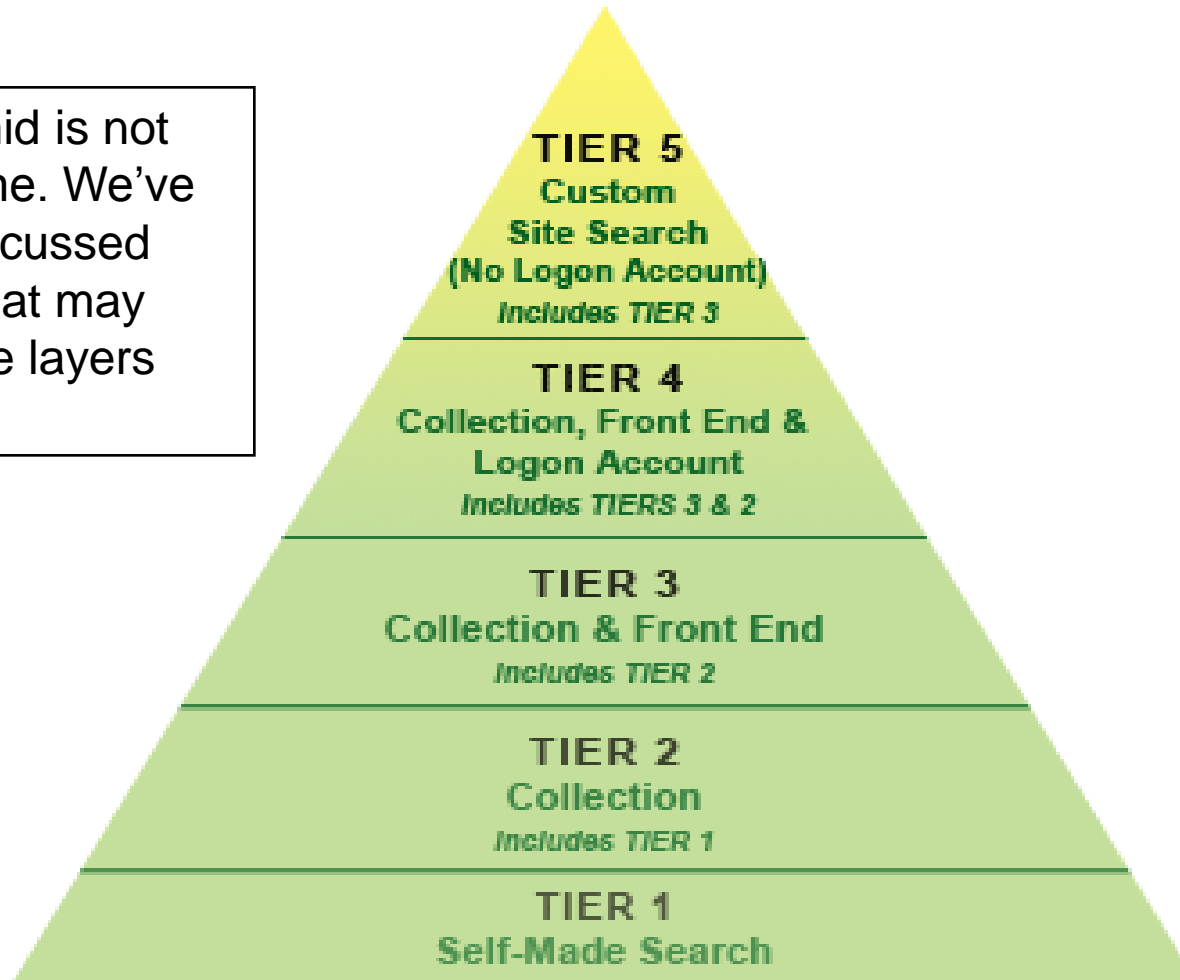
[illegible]id is not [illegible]ne. We've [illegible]cussed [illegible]at may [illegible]e layers

TIER 5
Custom
Site Search
(No Logon Account)
Includes TIER 3

TIER 4
Collection, Front End &
Logon Account
Includes TIERS 3 & 2

TIER 3
Collection & Front End
Includes TIER 2

TIER 2
Collection
Includes TIER 1

TIER 1
Self-Made Search